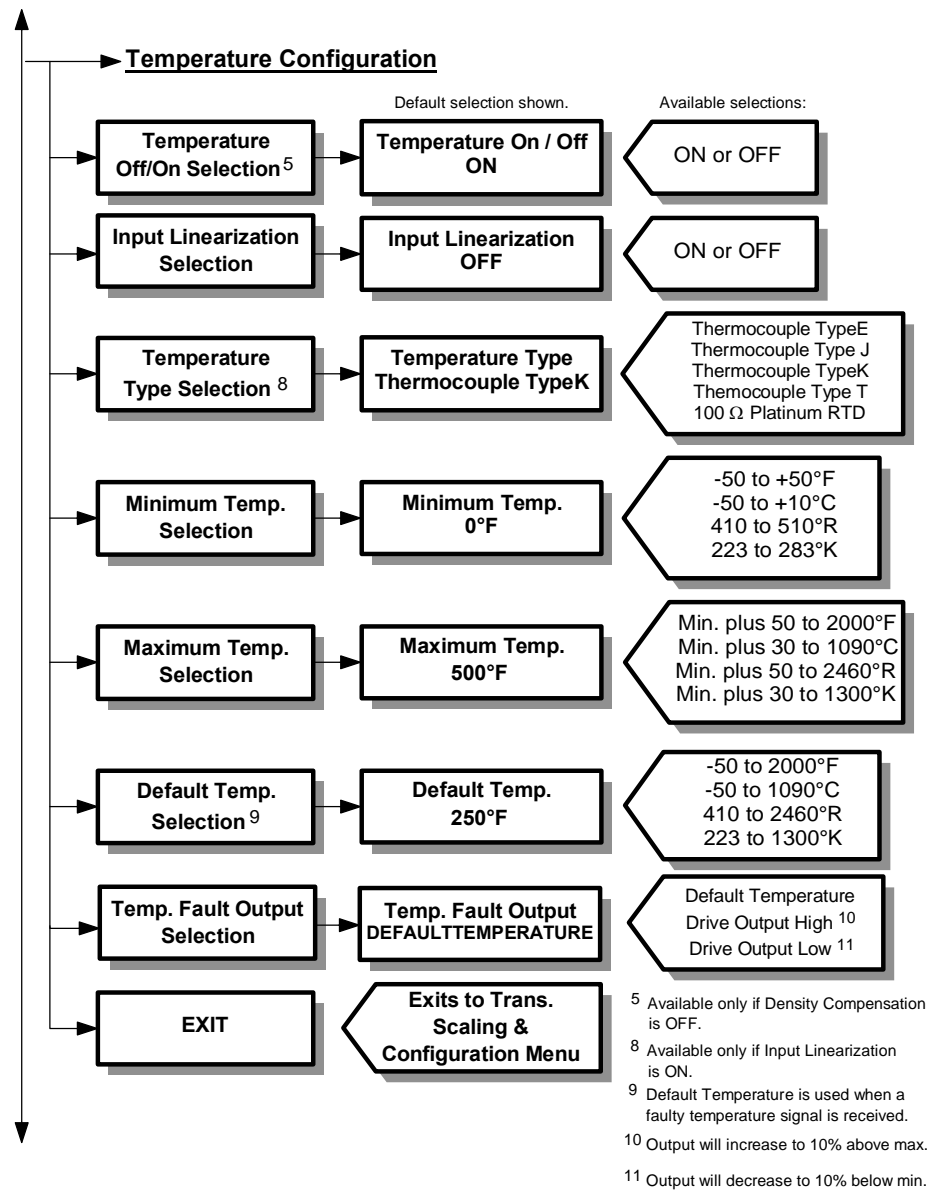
Temperature Configuration

Default selection shown.

Available selections:

Temperature Off/On Selection $^5$

Temperature On / Off
ON

ON or OFF

Input Linearization Selection

Input Linearization
OFF

ON or OFF

Temperature Type Selection $^8$

Temperature Type
Thermocouple TypeK

Thermocouple TypeE
Thermocouple Type J
Thermocouple TypeK
Themocouple Type T
100 Ω Platinum RTD

Minimum Temp. Selection

Minimum Temp.
0°F

-50 to +50°F
-50 to +10°C
410 to 510°R
223 to 283°K

Maximum Temp. Selection

Maximum Temp.
500°F

Min. plus 50 to 2000°F
Min. plus 30 to 1090°C
Min. plus 50 to 2460°R
Min. plus 30 to 1300°K

Default Temp. Selection $^9$

Default Temp.
250°F

-50 to 2000°F
-50 to 1090°C
410 to 2460°R
223 to 1300°K

Temp. Fault Output Selection

Temp. Fault Output
DEFAULTTEMPERATURE

Default Temperature
Drive Output High $^{10}$
Drive Output Low $^{11}$

EXIT

Exits to Trans. Scaling & Configuration Menu

$^5$ Available only if Density Compensation is OFF.

$^8$ Available only if Input Linearization is ON.

$^9$ Default Temperature is used when a faulty temperature signal is received.

$^{10}$ Output will increase to 10% above max.

$^{11}$ Output will decrease to 10% below min.